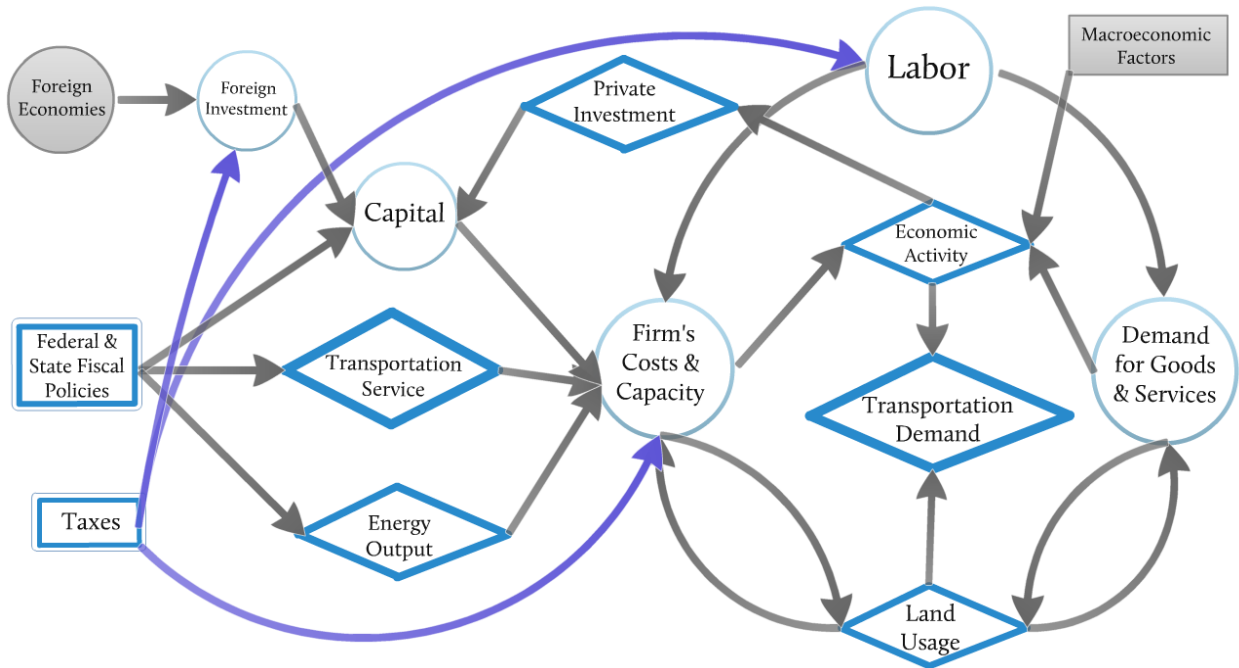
Foreign Economies

Foreign Investment

Labor

Macroeconomic Factors

Private Investment

Capital

Economic Activity

Federal & State Fiscal Policies

Transportation Service

Firm's Costs & Capacity

Demand for Goods & Services

Transportation Demand

Taxes

Energy Output

Land Usage